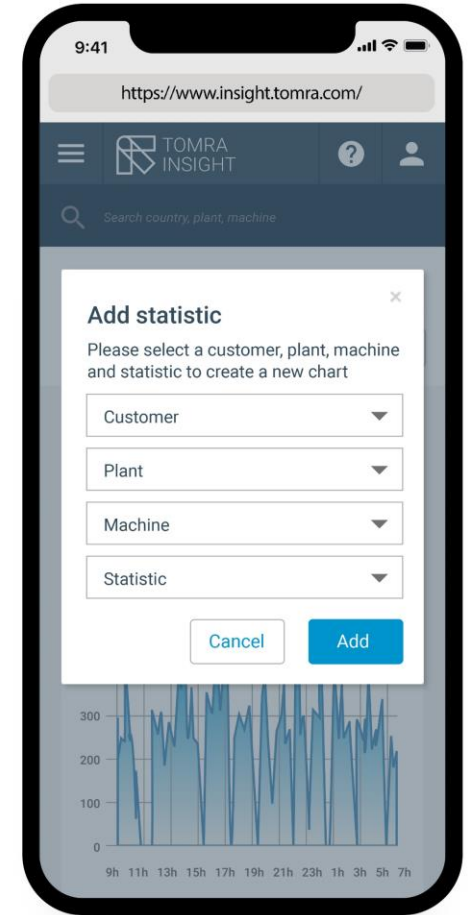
9:41

https://www.insight.tomra.com/

TOMRA INSIGHT

Search country, plant, machine

×

Add statistic

Please select a customer, plant, machine and statistic to create a new chart

Customer

Plant

Machine

Statistic

Cancel

Add

300

200

100

0

9h 11h 13h 15h 17h 19h 21h 23h 1h 3h 5h 7h